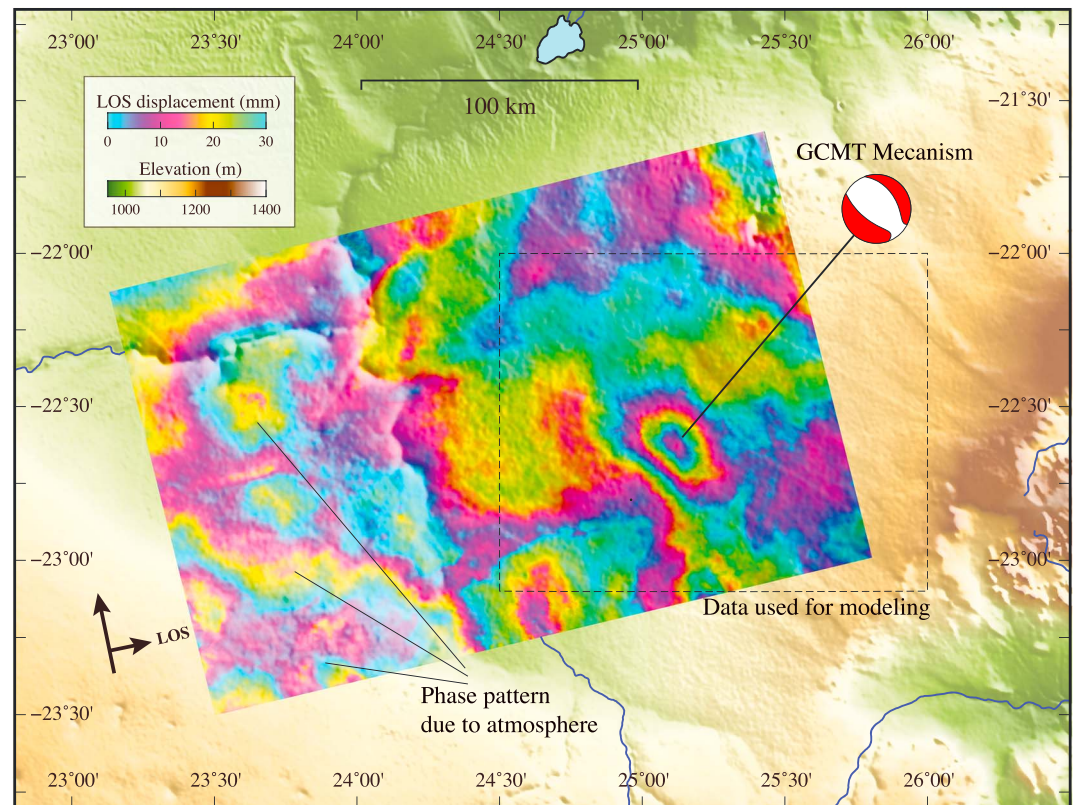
23°00' 23°30' 24°00' 24°30' 25°00' 25°30' 26°00'

LOS displacement (mm)
0 10 20 30

Elevation (m)
1000 1200 1400

100 km

GCMT Mecanism

−21°30'

−22°00' −22°00'

−22°30' −22°30'

−23°00' −23°00'

−23°30'

LOS

Data used for modeling

Phase pattern due to atmosphere

23°00' 23°30' 24°00' 24°30' 25°00' 25°30' 26°00'